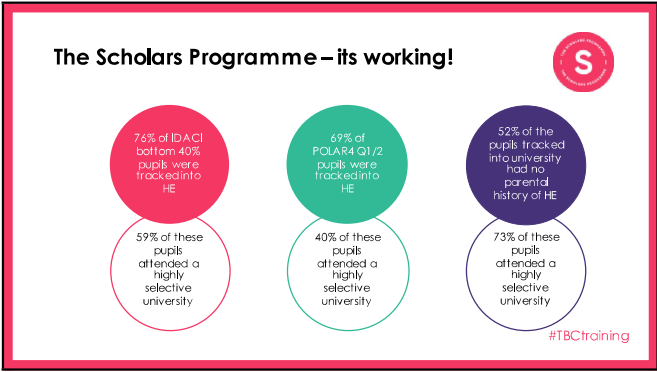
The Scholars Programme – its working!

S

76% of IDACI bottom 40% pupils were tracked into HE

59% of these pupils attended a highly selective university

69% of POLAR4 Q1/2 pupils were tracked into HE

40% of these pupils attended a highly selective university

52% of the pupils tracked into university had no parental history of HE

73% of these pupils attended a highly selective university

#TBCtraining